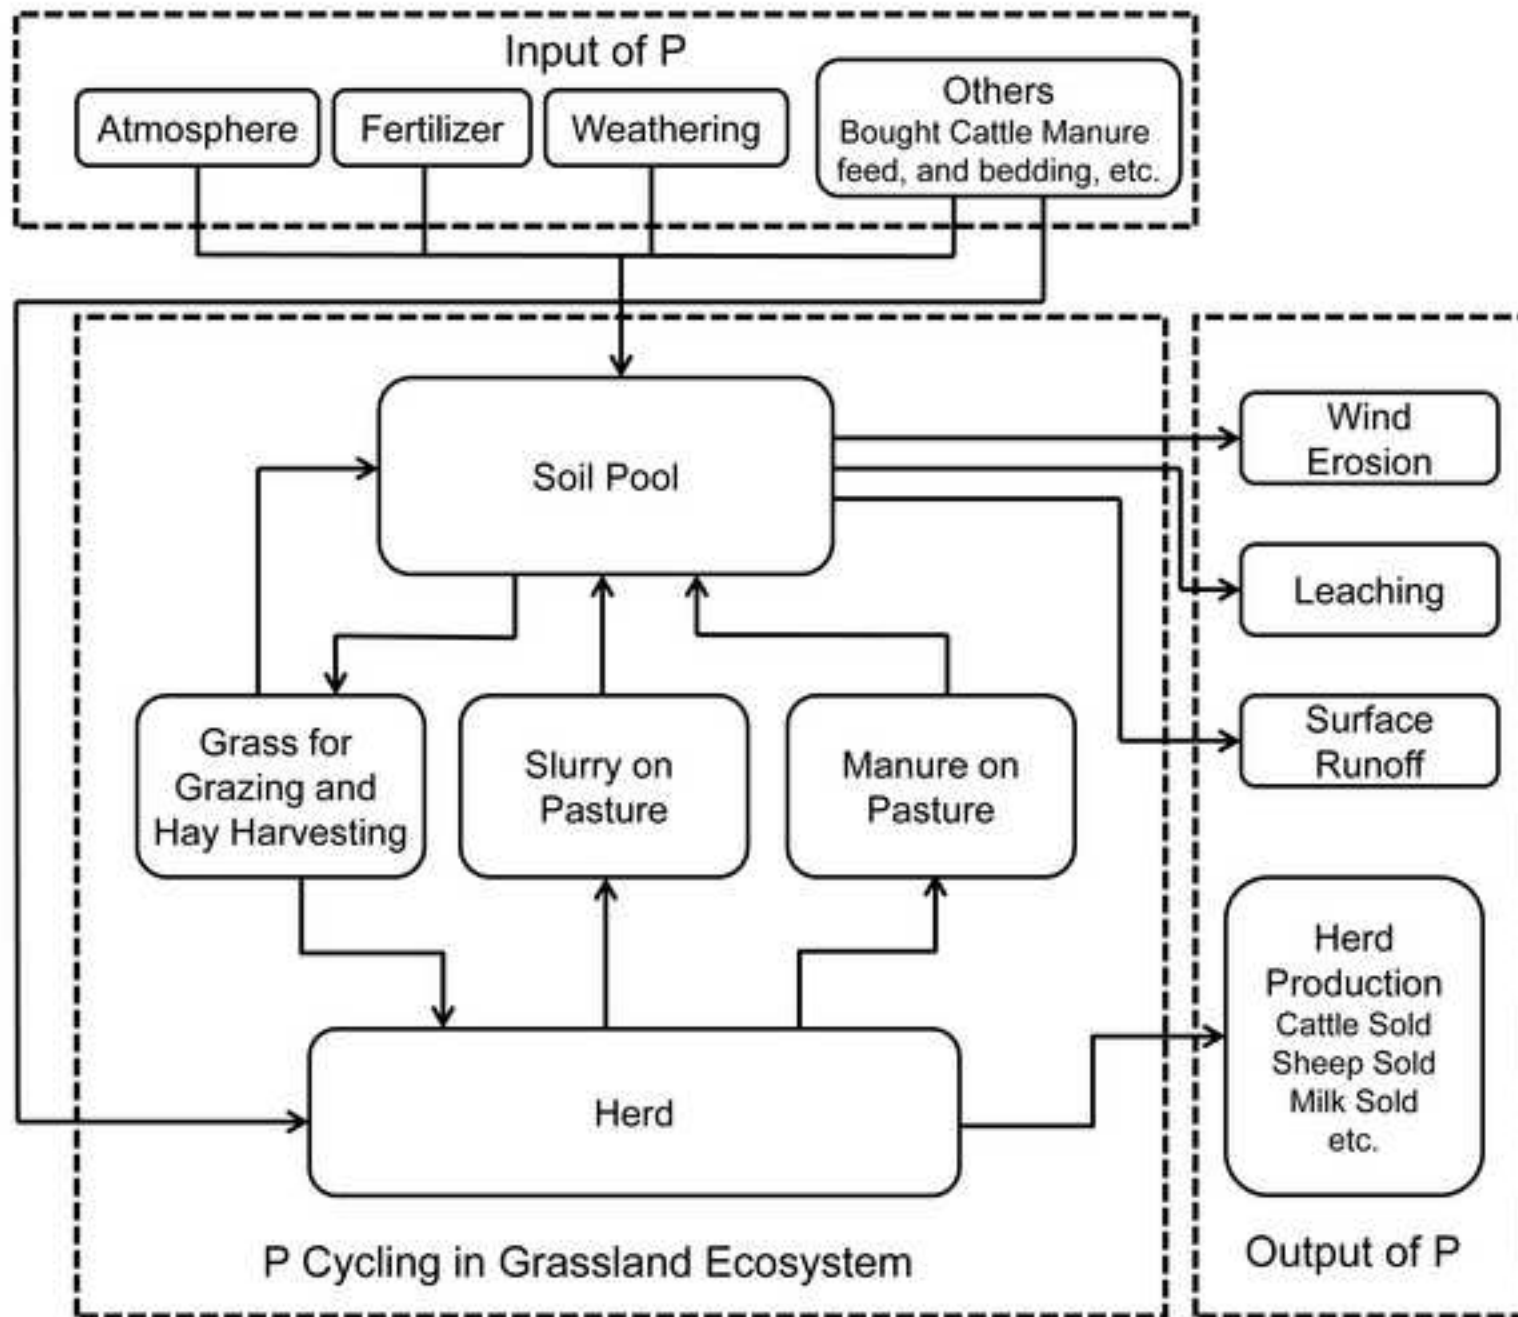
Input of P

Atmosphere

Fertilizer

Weathering

Others
Bought Cattle Manure
feed, and bedding, etc.

Soil Pool

Wind Erosion

Leaching

Surface Runoff

Grass for Grazing and Hay Harvesting

Slurry on Pasture

Manure on Pasture

Herd

Herd Production
Cattle Sold
Sheep Sold
Milk Sold
etc.

P Cycling in Grassland Ecosystem

Output of P